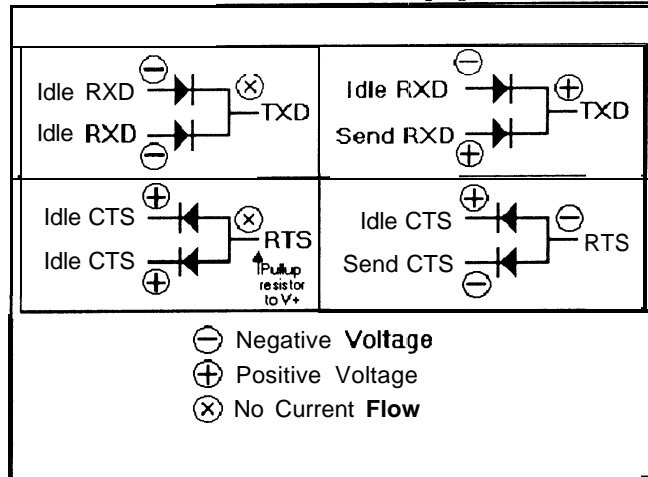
$\ominus$ Idle RXD
Idle RXD $\ominus$
$\otimes$ TXD

$\ominus$ Idle RXD
Send RXD $\oplus$
$\oplus$ TXD

$\oplus$ Idle CTS
Idle CTS $\oplus$
$\otimes$ RTS
Pullup resistor to V+

$\oplus$ Idle CTS
Send CTS $\ominus$
$\ominus$ RTS

$\ominus$ Negative Voltage
$\oplus$ Positive Voltage
$\otimes$ No Current Flow